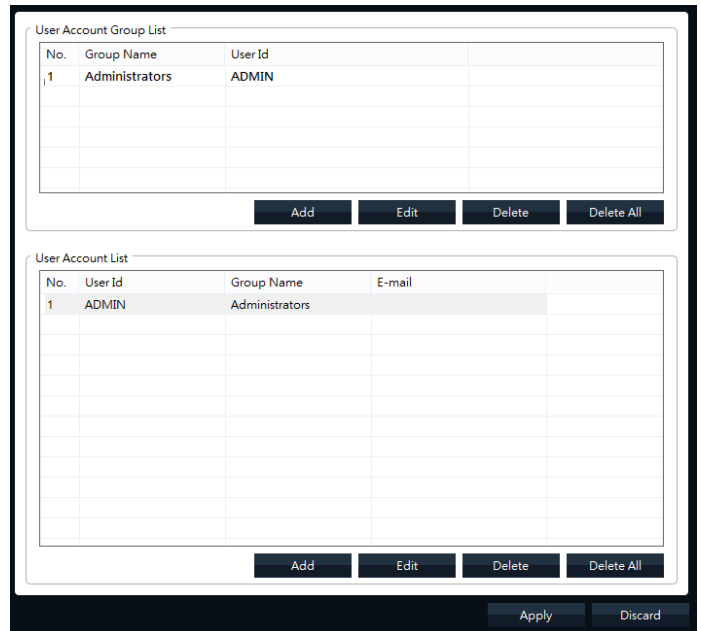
User Account Group List

| No. | Group Name | User Id |
|---|---|---|
| 1 | Administrators | ADMIN |

Add Edit Delete Delete All

User Account List

| No. | User Id | Group Name | E-mail |
|---|---|---|---|
| 1 | ADMIN | Administrators | |

Add Edit Delete Delete All

Apply Discard